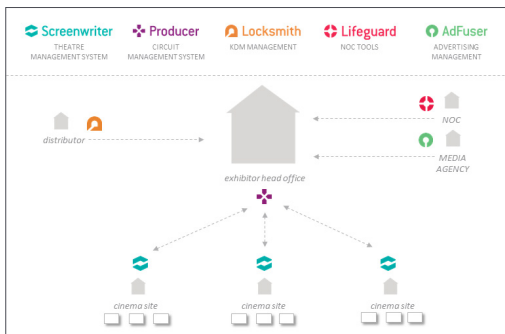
Screenwriter
THEATRE MANAGEMENT SYSTEM

Producer
CIRCUIT MANAGEMENT SYSTEM

Locksmith
KDM MANAGEMENT

Lifeguard
NOC TOOLS

AdFuser
ADVERTISING MANAGEMENT

distributor

NOC

MEDIA AGENCY

exhibitor head office

cinema site

cinema site

cinema site